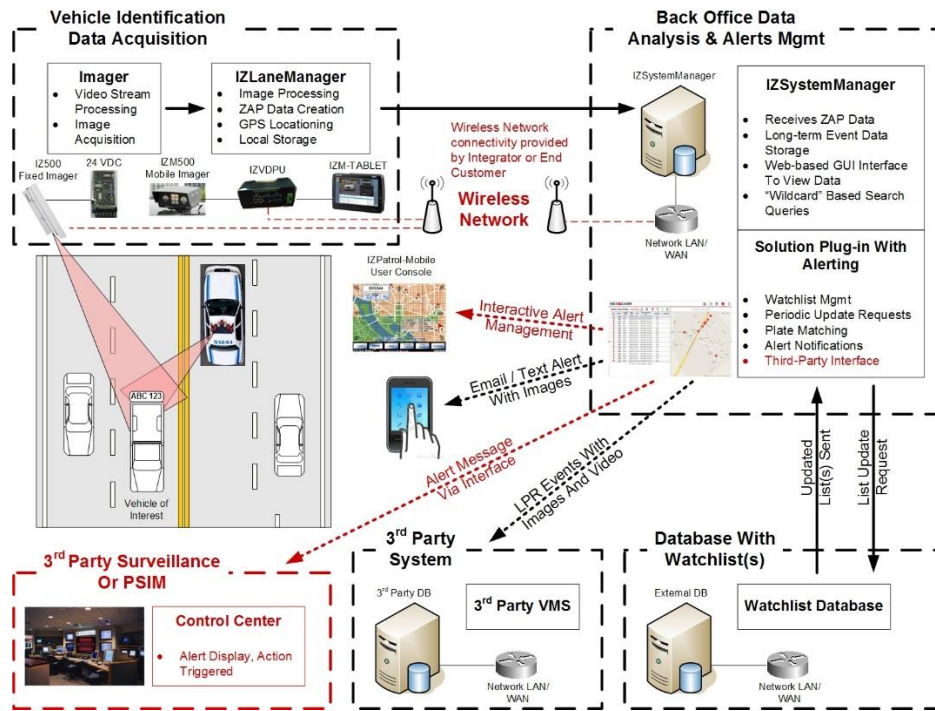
Vehicle Identification Data Acquisition

Imager
- Video Stream Processing
- Image Acquisition

IZLaneManager
- Image Processing
- ZAP Data Creation
- GPS Locationing
- Local Storage

IZ500 Fixed Imager

24 VDC

IZM500 Mobile Imager

IZVDPU

IZM-TABLET

Back Office Data Analysis & Alerts Mgmt

IZSystemManager

IZSystemManager
- Receives ZAP Data
- Long-term Event Data Storage
- Web-based GUI Interface To View Data
- "Wildcard" Based Search Queries

Wireless Network connectivity provided by Integrator or End Customer

Wireless Network

Network LAN/ WAN

Solution Plug-in With Alerting
- Watchlist Mgmt
- Periodic Update Requests
- Plate Matching
- Alert Notifications
- Third-Party Interface

IZPatrol-Mobile User Console

Interactive Alert Management

Email / Text Alert With Images

ABC 123

Vehicle of Interest

Alert Message Via Interface

LPR Events With Images And Video

Updated List(s) Sent

List Update Request

3<sup>rd</sup> Party Surveillance Or PSIM

Control Center
- Alert Display, Action Triggered

3<sup>rd</sup> Party System

3<sup>rd</sup> Party DB

3<sup>rd</sup> Party VMS

Network LAN/ WAN

Database With Watchlist(s)

External DB

Watchlist Database

Network LAN/ WAN